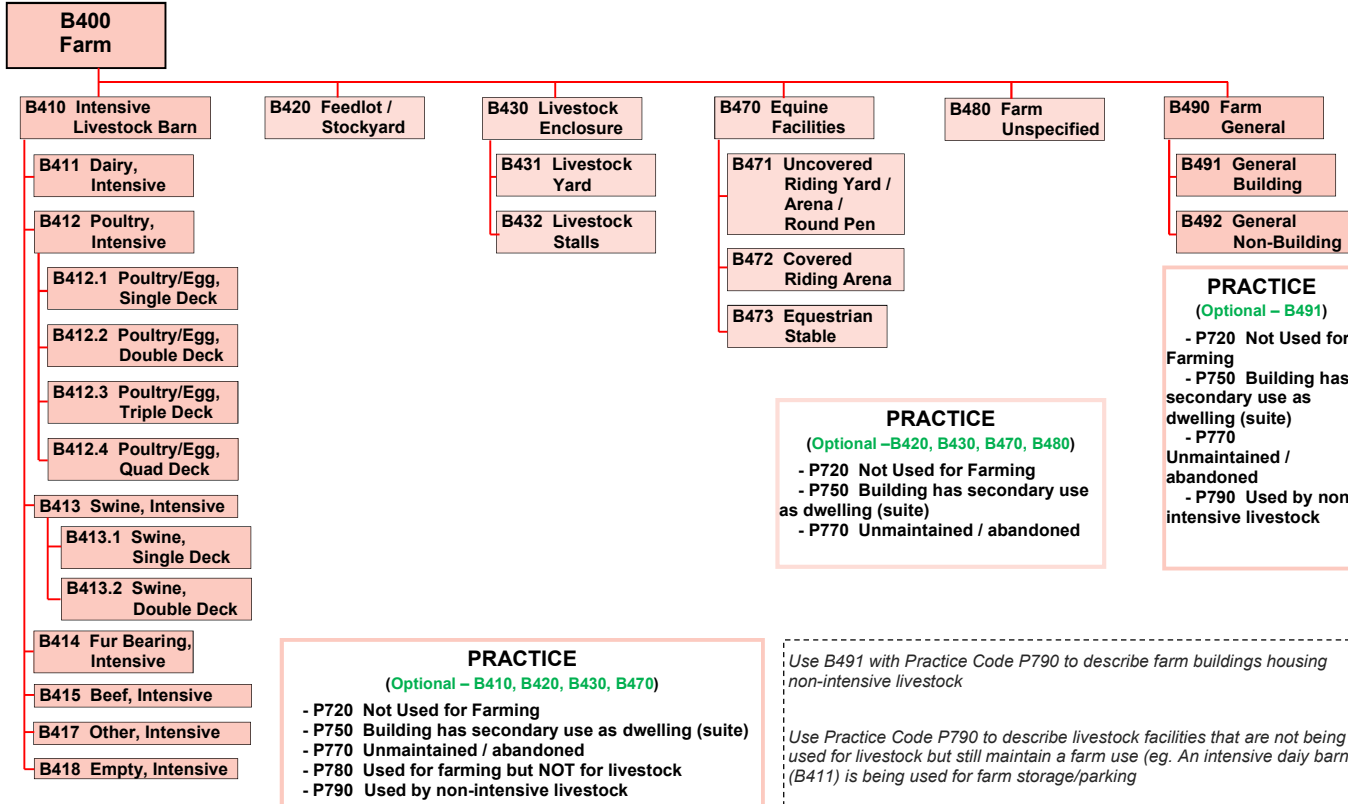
B400
Farm

B410 Intensive Livestock Barn

B411 Dairy, Intensive

B412 Poultry, Intensive

B412.1 Poultry/Egg, Single Deck

B412.2 Poultry/Egg, Double Deck

B412.3 Poultry/Egg, Triple Deck

B412.4 Poultry/Egg, Quad Deck

B413 Swine, Intensive

B413.1 Swine, Single Deck

B413.2 Swine, Double Deck

B414 Fur Bearing, Intensive

B415 Beef, Intensive

B417 Other, Intensive

B418 Empty, Intensive

B420 Feedlot / Stockyard

B430 Livestock Enclosure

B431 Livestock Yard

B432 Livestock Stalls

B470 Equine Facilities

B471 Uncovered Riding Yard / Arena / Round Pen

B472 Covered Riding Arena

B473 Equestrian Stable

B480 Farm Unspecified

B490 Farm General

B491 General Building

B492 General Non-Building

PRACTICE
(Optional – B491)
- P720 Not Used for Farming
- P750 Building has secondary use as dwelling (suite)
- P770 Unmaintained / abandoned
- P790 Used by non intensive livestock

PRACTICE
(Optional –B420, B430, B470, B480)
- P720 Not Used for Farming
- P750 Building has secondary use as dwelling (suite)
- P770 Unmaintained / abandoned

PRACTICE
(Optional – B410, B420, B430, B470)
- P720 Not Used for Farming
- P750 Building has secondary use as dwelling (suite)
- P770 Unmaintained / abandoned
- P780 Used for farming but NOT for livestock
- P790 Used by non-intensive livestock

Use B491 with Practice Code P790 to describe farm buildings housing non-intensive livestock

Use Practice Code P790 to describe livestock facilities that are not being used for livestock but still maintain a farm use (eg. An intensive daiy barn (B411) is being used for farm storage/parking